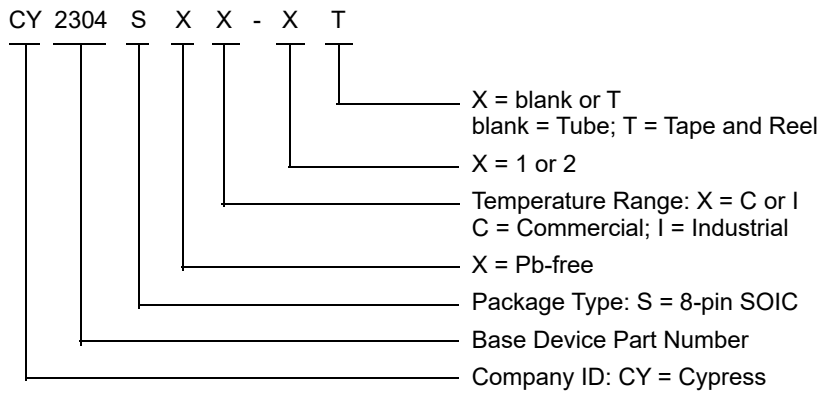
CY 2304 S X X - X T

X = blank or T
blank = Tube; T = Tape and Reel

X = 1 or 2

Temperature Range: X = C or I
C = Commercial; I = Industrial

X = Pb-free

Package Type: S = 8-pin SOIC

Base Device Part Number

Company ID: CY = Cypress